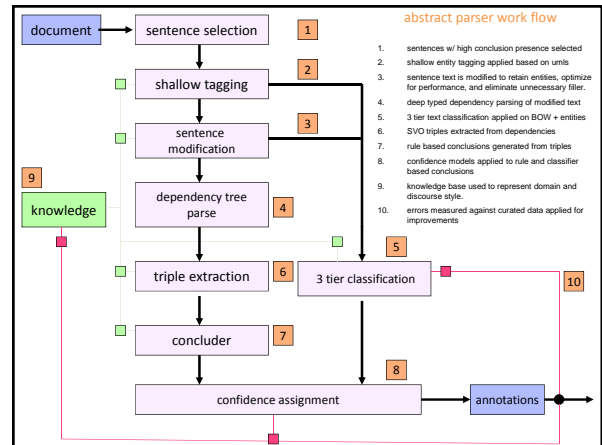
document

sentence selection

1

shallow tagging

2

sentence modification

3

9

knowledge

dependency tree parse

4

5

triple extraction

6

3 tier classification

10

concluder

7

8

confidence assignment

annotations

abstract parser work flow

1. sentences w/ high conclusion presence selected
2. shallow entity tagging applied based on umls
3. sentence text is modified to retain entities, optimize for performance, and eliminate unnecessary filler.
4. deep typed dependency parsing of modified text
5. 3 tier text classification applied on BOW + entities
6. SVO triples extracted from dependencies
7. rule based conclusions generated from triples
8. confidence models applied to rule and classifier based conclusions
9. knowledge base used to represent domain and discourse style.
10. errors measured against curated data applied for improvements